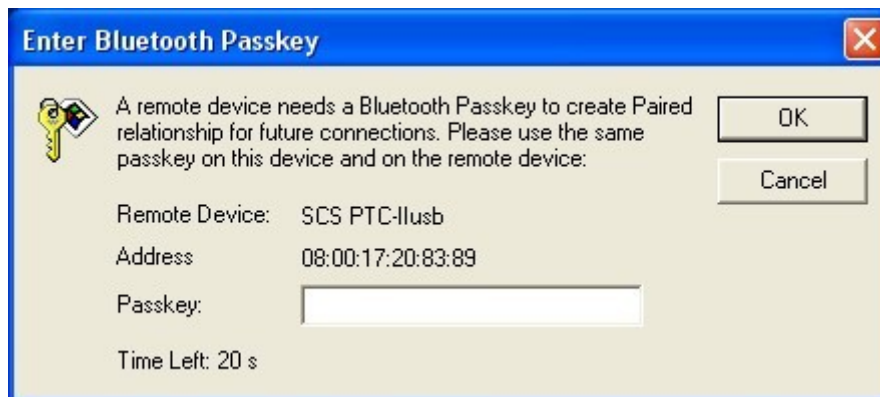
Enter Bluetooth Passkey

A remote device needs a Bluetooth Passkey to create Paired relationship for future connections. Please use the same passkey on this device and on the remote device:

OK

Cancel

Remote Device: SCS PTC-IIusb

Address 08:00:17:20:83:89

Passkey:

Time Left: 20 s